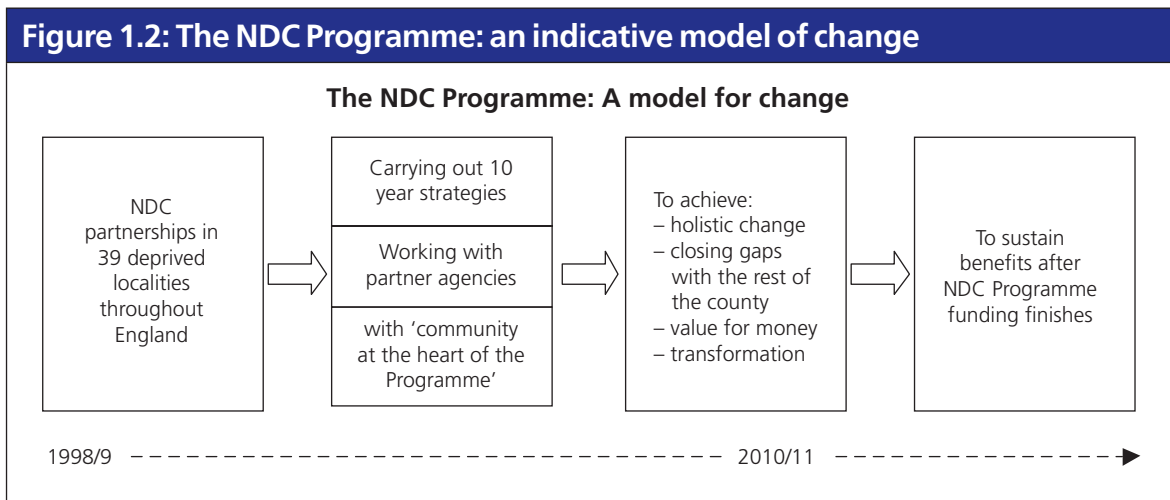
Figure 1.2: The NDC Programme: an indicative model of change

The NDC Programme: A model for change

NDC partnerships in 39 deprived localities throughout England

Carrying out 10 year strategies

Working with partner agencies

with 'community at the heart of the Programme'

To achieve:
– holistic change
– closing gaps with the rest of the county
– value for money
– transformation

To sustain benefits after NDC Programme funding finishes

1998/9

2010/11